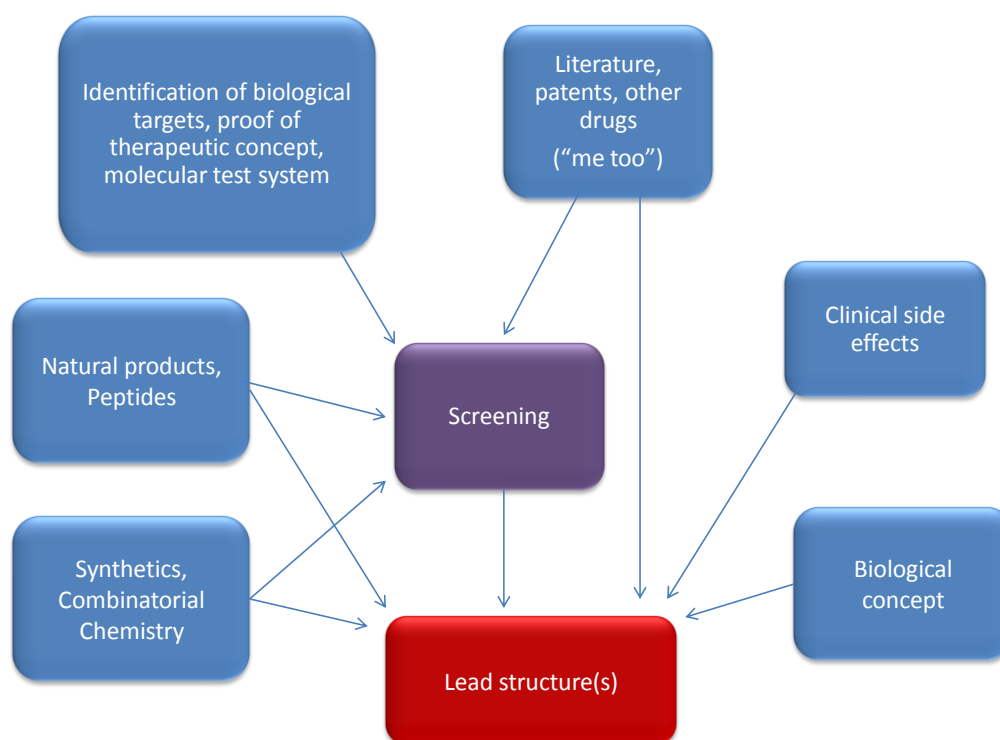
Identification of biological targets, proof of therapeutic concept, molecular test system

Literature, patents, other drugs
(“me too”)

Natural products, Peptides

Screening

Clinical side effects

Synthetics, Combinatorial Chemistry

Biological concept

Lead structure(s)